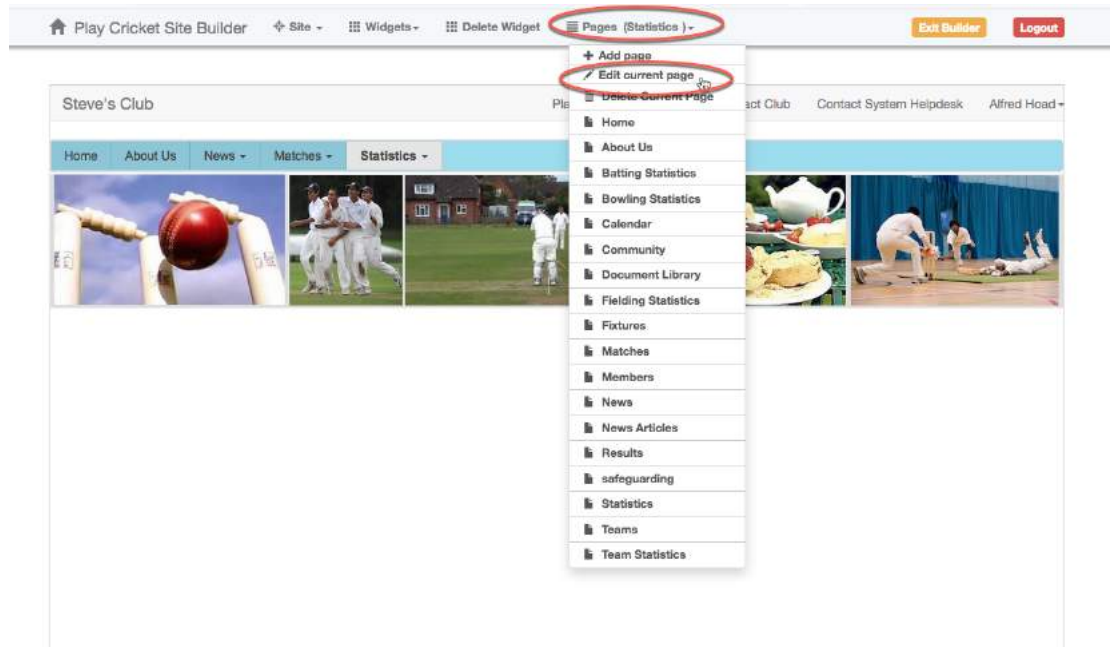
Play Cricket Site Builder Site Widgets Delete Widget Pages (Statistics) Exit Builder Logout

Add page
Edit current page
Delete Current Page
Home
About Us
Batting Statistics
Bowling Statistics
Calendar
Community
Document Library
Fielding Statistics
Fixtures
Matches
Members
News
News Articles
Results
safeguarding
Statistics
Teams
Team Statistics

Steve's Club
Pla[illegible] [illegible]act Club Contact System Helpdesk Alfred Hoad

Home About Us News Matches Statistics